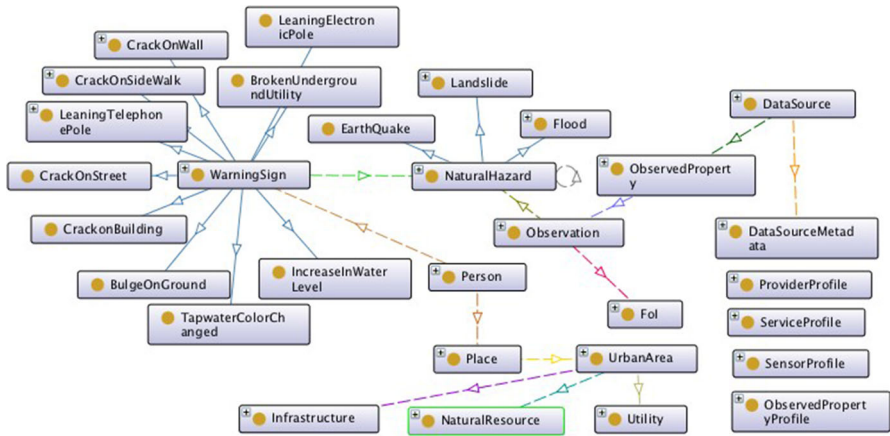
LeaningElectronicPole
CrackOnWall
CrackOnSideWalk
BrokenUndergroundUtility
LeaningTelephonePole
Landslide
EarthQuake
Flood
DataSource
CrackOnStreet
WarningSign
NaturalHazard
ObservedProperty
CrackonBuilding
Observation
DataSourceMetadata
BulgeOnGround
IncreaseInWater Level
Person
ProviderProfile
TapwaterColorChanged
FoI
ServiceProfile
Place
UrbanArea
SensorProfile
Infrastructure
NaturalResource
Utility
ObservedPropertyProfile